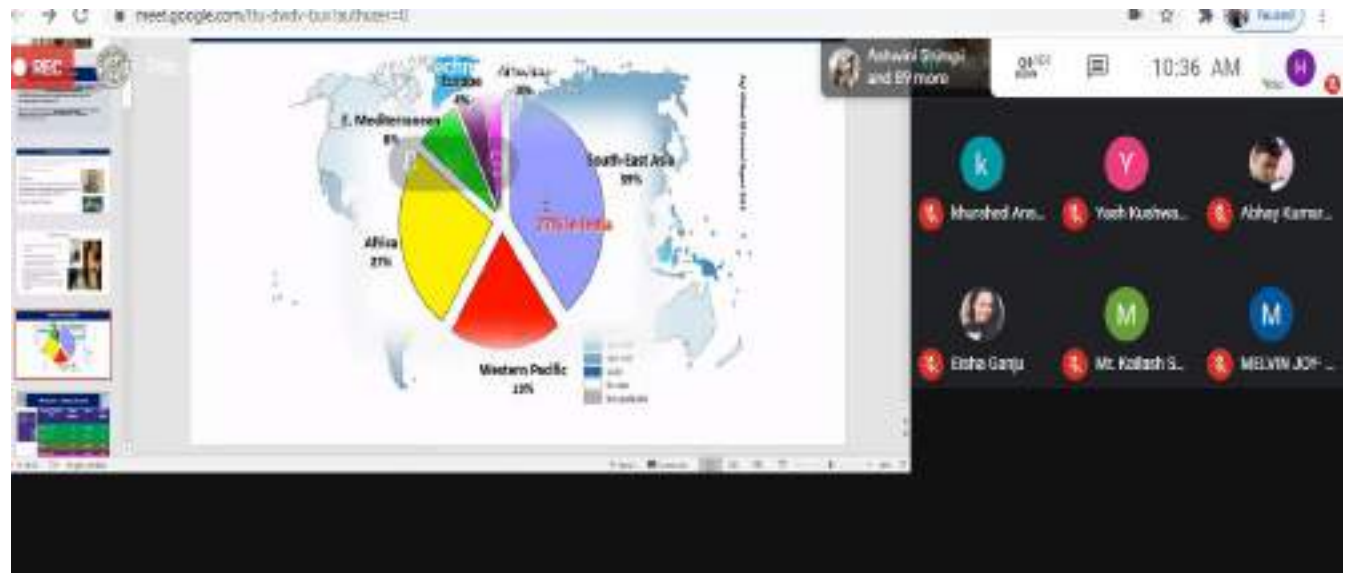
meet.google.com/tiu-dwdv-bun?authuser=0

REC

Europe 4%

Americas 3%

E. Mediterranean 8%

South-East Asia 39%

27% in India

Africa 27%

Western Pacific 19%

Ashwini Shingi and 89 more

10:36 AM

Khurshed Ans...

Yash Kushwa...

Abhay Kumar...

Eisha Ganju

Mr. Kailash S...

MELVIN JOY ...